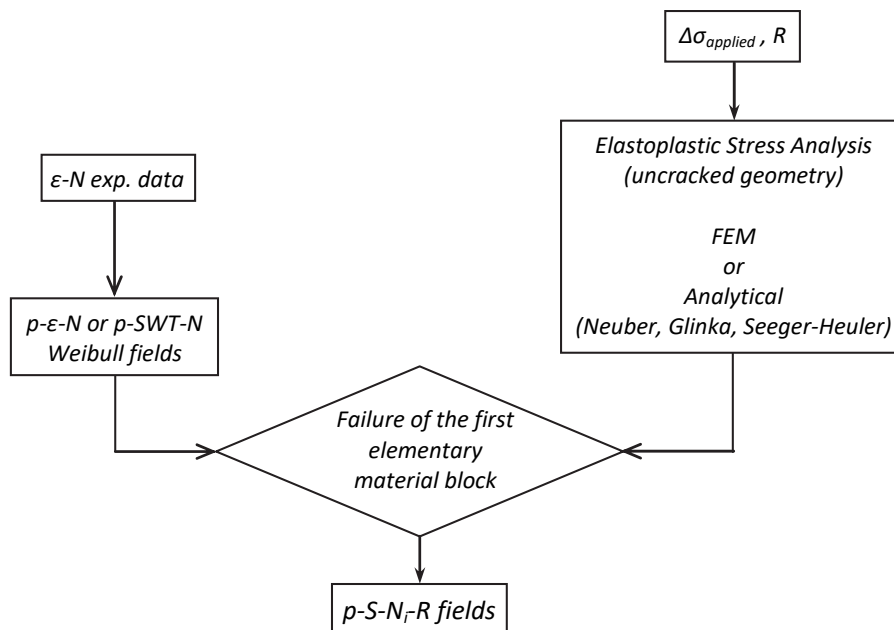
$\Delta\sigma_{applied}$ , R

Elastoplastic Stress Analysis (uncracked geometry)

FEM
or
Analytical
(Neuber, Glinka, Seeger-Heuler)

ε-N exp. data

p-ε-N or p-SWT-N Weibull fields

Failure of the first elementary material block

p-S-$N_i$-R fields